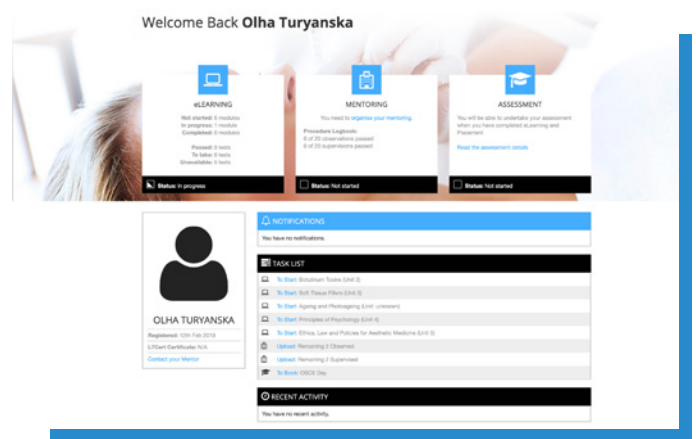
Welcome Back **Olha Turyanska**

eLEARNING

Not started: 5 modules
In progress: 1 module
Completed: 0 modules

Passed: 0 tests
To take: 0 tests
Unavailable: 5 tests

Status: In progress

MENTORING

You need to organise your mentoring.

Procedure Logbook:
0 of 20 observations passed
0 of 20 supervisions passed

Status: Not started

ASSESSMENT

You will be able to undertake your assessment when you have completed eLearning and Placement

Read the assessment details

Status: Not started

OLHA TURYANSKA

Registered: 12th Feb 2018

L7Cert Certificate: N/A

Contact your Mentor

NOTIFICATIONS

You have no notifications.

TASK LIST

To Start: Botulinum Toxins (Unit 2)
To Start: Soft Tissue Fillers (Unit 3)
To Start: Ageing and Photoageing (Unit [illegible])
To Start: Principles of Psychology (Unit 4)
To Start: Ethics, Law and Policies for Aesthetic Medicine (Unit 5)
Upload: Remaining 2 Observed
Upload: Remaining 2 Supervised
To Book: OSCE Day

RECENT ACTIVITY

You have no recent activity.